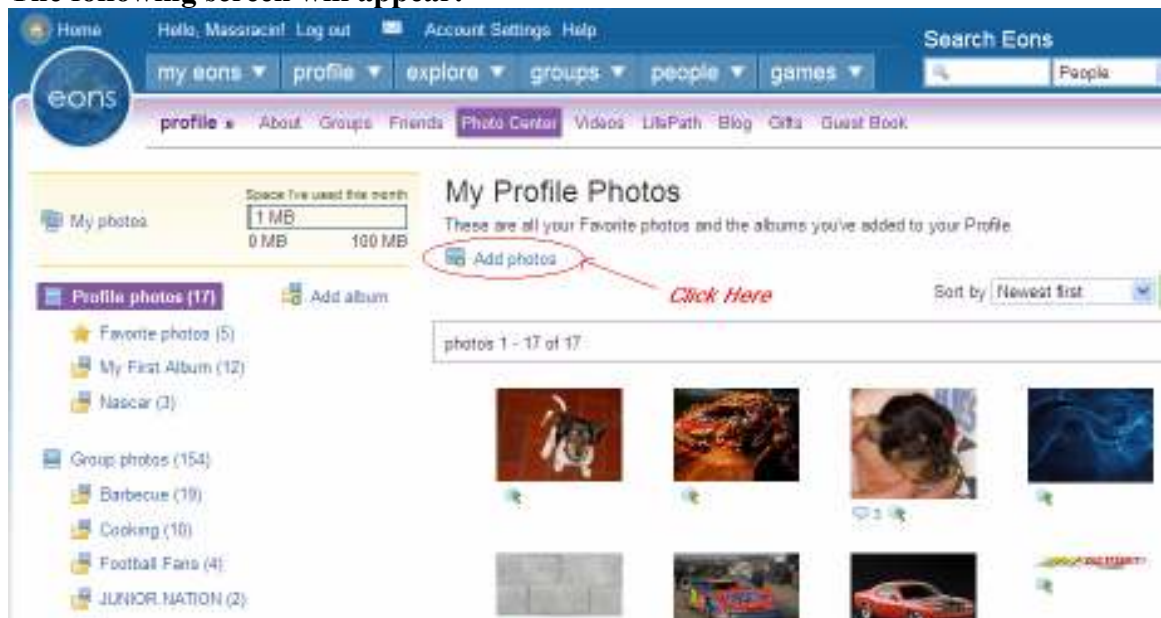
The following screen will appear:

Home Hello, Massracin! Log out Account Settings Help

Search Eons

People

eons

my eons ▼ profile ▼ explore ▼ groups ▼ people ▼ games ▼

profile » About Groups Friends Photo Center Videos LifePath Blog Gifts Guest Book

My photos

Space I've used this month

1 MB

0 MB 100 MB

Profile photos (17)

Add album

Favorite photos (5)

My First Album (12)

Nascar (3)

Group photos (154)

Barbecue (19)

Cooking (10)

Football Fans (4)

JUNIOR NATION (2)

My Profile Photos

These are all your Favorite photos and the albums you've added to your Profile.

Add photos

Click Here

Sort by Newest first

photos 1 - 17 of 17

3